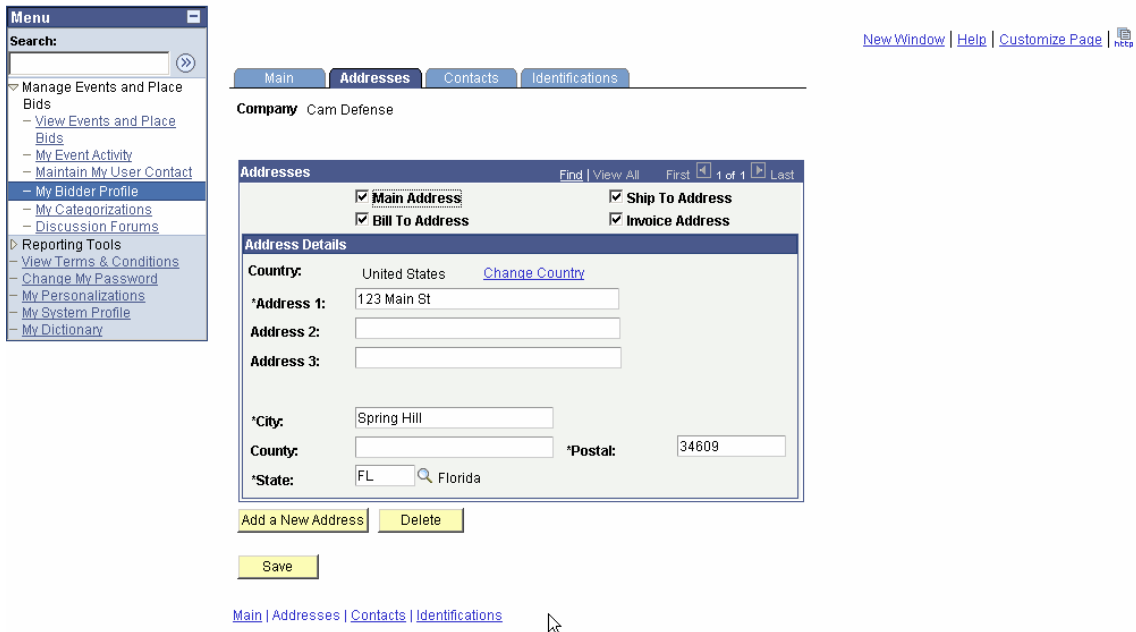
Menu
Search:
Manage Events and Place Bids
– View Events and Place Bids
– My Event Activity
– Maintain My User Contact
– My Bidder Profile
– My Categorizations
– Discussion Forums
Reporting Tools
– View Terms & Conditions
– Change My Password
– My Personalizations
– My System Profile
– My Dictionary

New Window | Help | Customize Page | http

Main | Addresses | Contacts | Identifications

Company Cam Defense

Addresses Find | View All First 1 of 1 Last
☑ Main Address ☑ Ship To Address
☑ Bill To Address ☑ Invoice Address

Address Details
Country: United States Change Country
*Address 1: 123 Main St
Address 2:
Address 3:
*City: Spring Hill
County:
*Postal: 34609
*State: FL Florida

Add a New Address Delete

Save

Main | Addresses | Contacts | Identifications